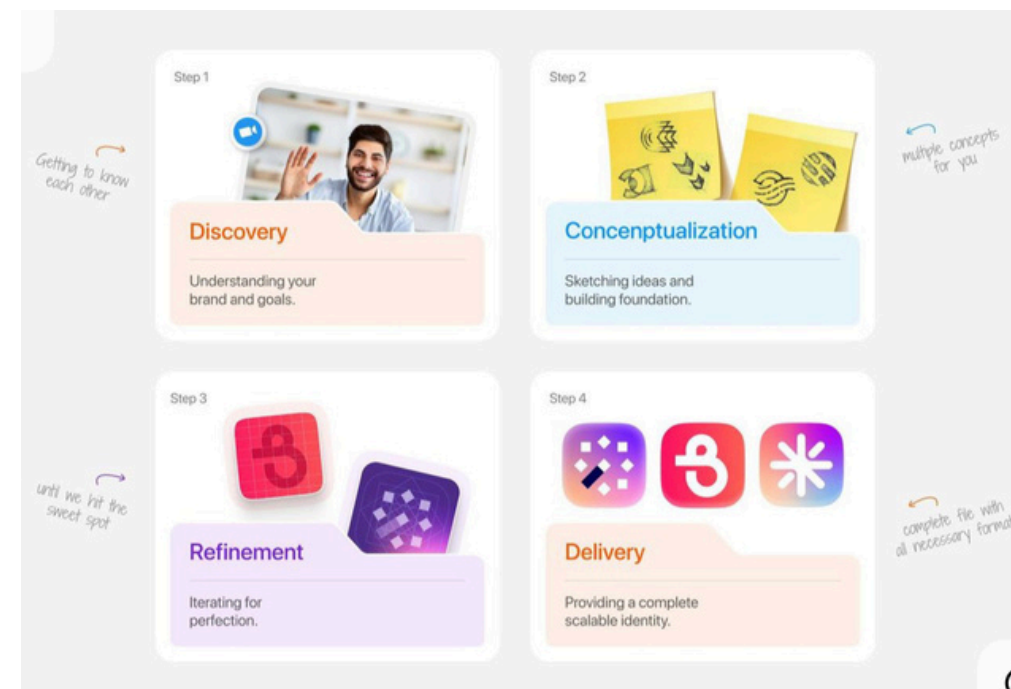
Getting to know each other

Step 1

Discovery

Understanding your brand and goals.

Step 2

Concenptualization

Sketching ideas and building foundation.

multiple concepts for you

until we hit the sweet spot

Step 3

Refinement

Iterating for perfection.

Step 4

Delivery

Providing a complete scalable identity.

complete file with all necessary format